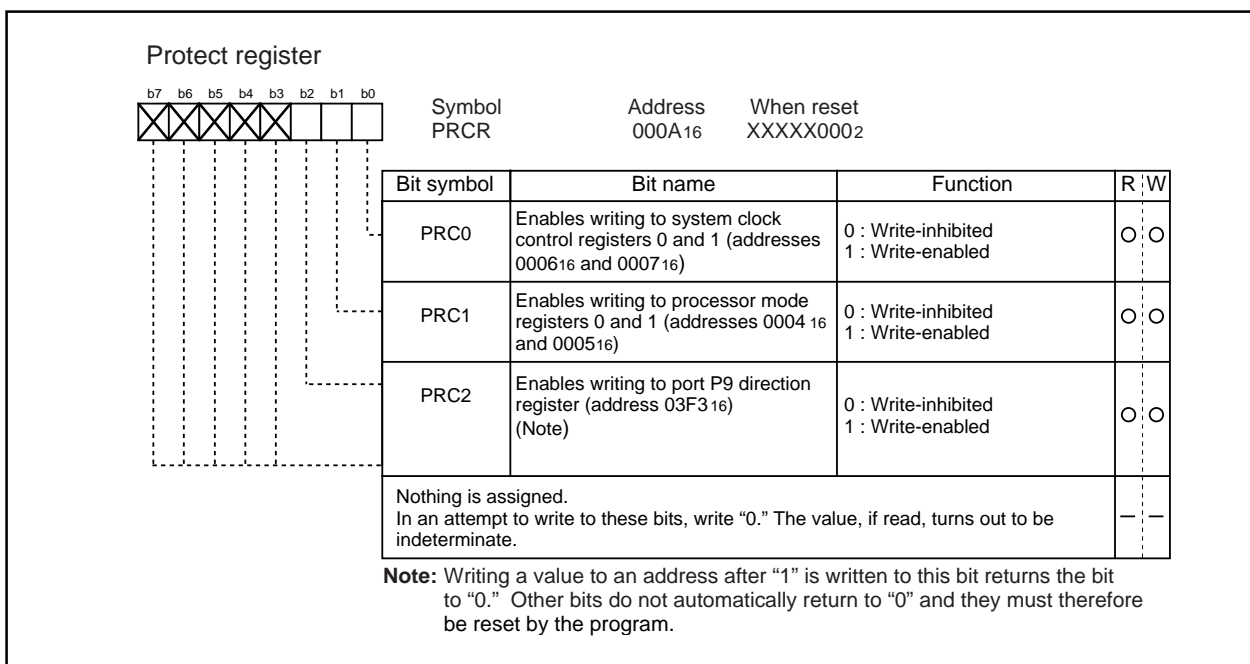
Protect register

b7 b6 b5 b4 b3 b2 b1 b0

Symbol PRCR

Address $000A_{16}$

When reset $XXXXX000_2$

| Bit symbol | Bit name | Function | R | W |
|---|---|---|---|---|
| PRC0 | Enables writing to system clock control registers 0 and 1 (addresses $0006_{16}$ and $0007_{16}$) | 0 : Write-inhibited<br>1 : Write-enabled | O | O |
| PRC1 | Enables writing to processor mode registers 0 and 1 (addresses $0004_{16}$ and $0005_{16}$) | 0 : Write-inhibited<br>1 : Write-enabled | O | O |
| PRC2 | Enables writing to port P9 direction register (address $03F3_{16}$)<br>(Note) | 0 : Write-inhibited<br>1 : Write-enabled | O | O |
| Nothing is assigned.<br>In an attempt to write to these bits, write “0.” The value, if read, turns out to be indeterminate. | | | — | — |

Note: Writing a value to an address after “1” is written to this bit returns the bit to “0.” Other bits do not automatically return to “0” and they must therefore be reset by the program.